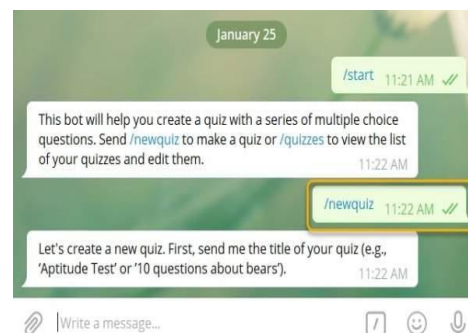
January 25

/start 11:21 AM

This bot will help you create a quiz with a series of multiple choice questions. Send /newquiz to make a quiz or /quizzes to view the list of your quizzes and edit them. 11:22 AM

/newquiz 11:22 AM

Let's create a new quiz. First, send me the title of your quiz (e.g., 'Aptitude Test' or '10 questions about bears'). 11:22 AM

Write a message...